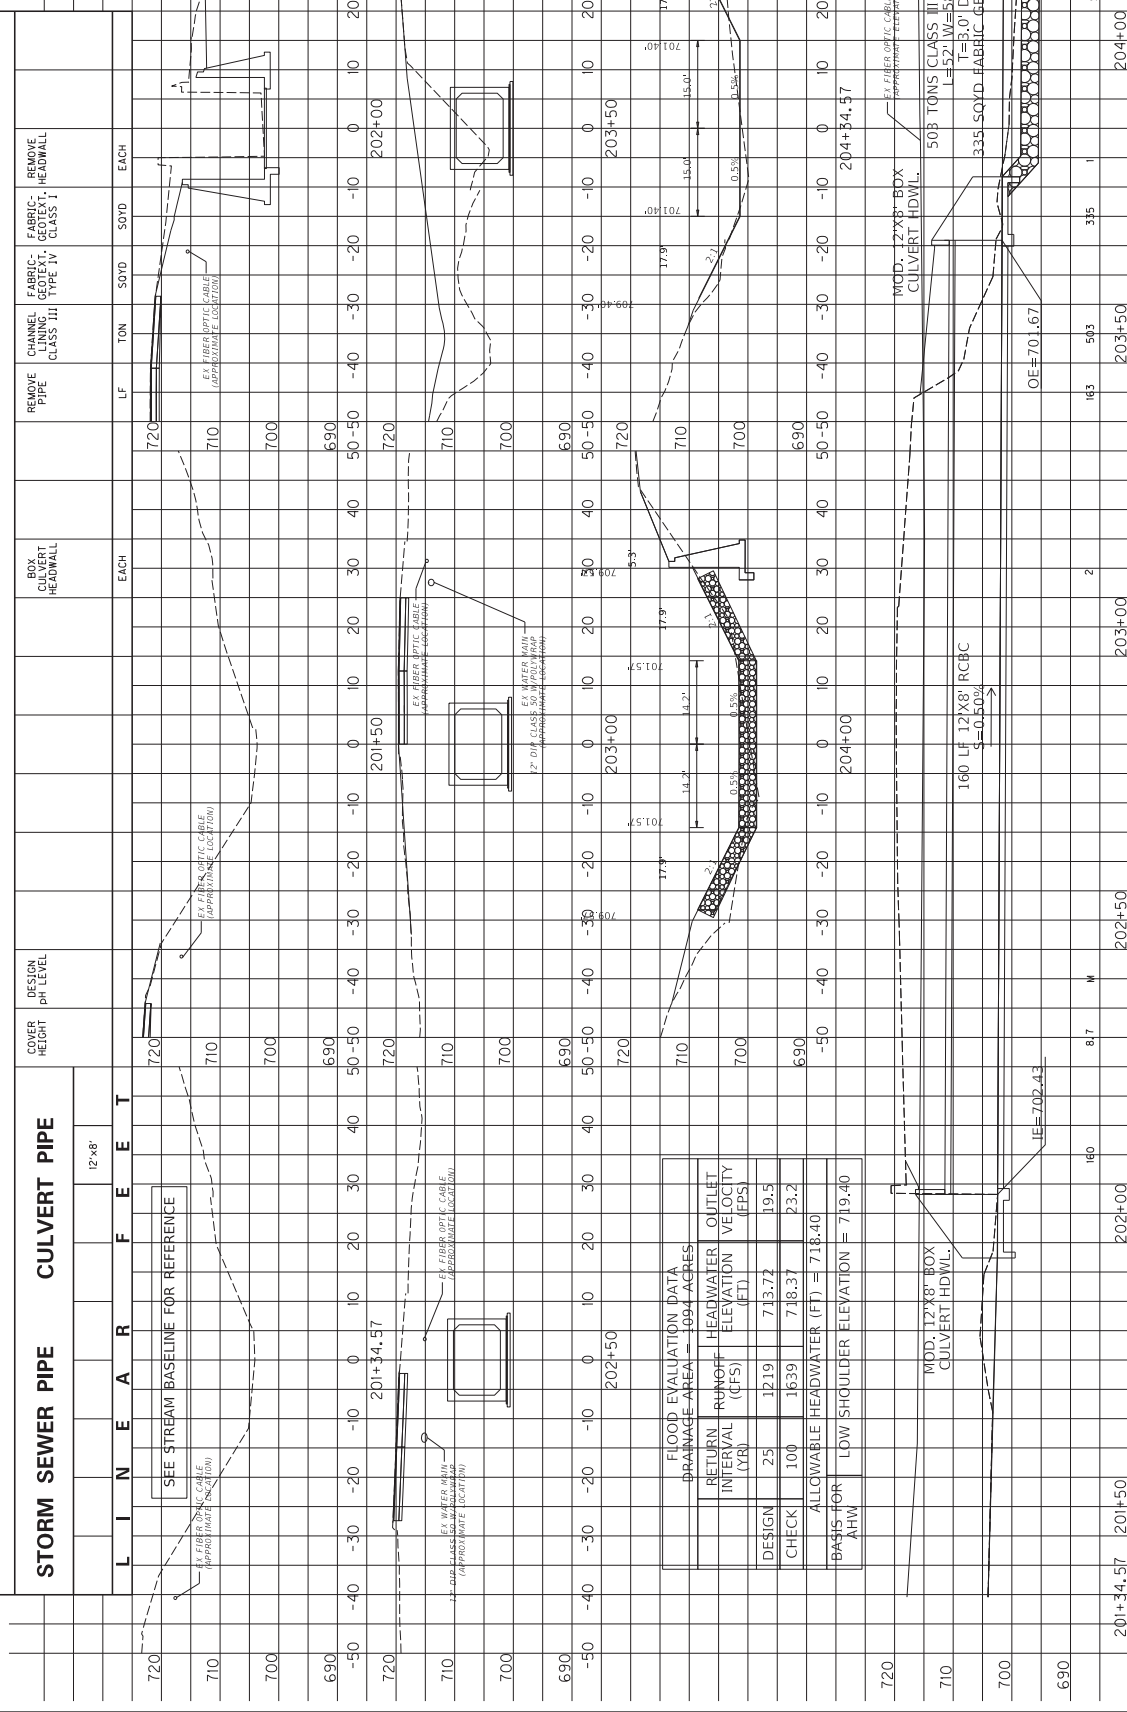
STORM SEWER PIPE CULVERT PIPE

L I N E A R F E E T

12'x8'

COVER HEIGHT

DESIGN pH LEVEL

BOX CULVERT HEADWALL

REMOVE PIPE

CHANNEL LINING CLASS III

FABRIC-GEOTEX. TYPE IV

FABRIC-GEOTEX. CLASS I

REMOVE HEADWALL

LF TON SQYD SQYD EACH

EACH

SEE STREAM BASELINE FOR REFERENCE

EX FIBER OPTIC CABLE (APPROXIMATE LOCATION)

EX WATER MAIN 12" DIP CLASS 50 W/POLYWRAP (APPROXIMATE LOCATION)

201+34.57

202+50

201+50

202+00

203+00

203+50

204+00

204+34.57

FLOOD EVALUATION DATA
DRAINAGE AREA = 1094 ACRES

| | RETURN INTERVAL (YR) | RUNOFF (CFS) | HEADWATER ELEVATION (FT) | OUTLET VELOCITY (FPS) |
|---|---|---|---|---|
| DESIGN | 25 | 1219 | 713.72 | 19.5 |
| CHECK | 100 | 1639 | 718.37 | 23.2 |
| ALLOWABLE HEADWATER (FT) = 718.40 | | | | |
| BASIS FOR AHW | LOW SHOULDER ELEVATION = 719.40 | | | |

709.40' 701.57' 701.57' 709.40'

17.9' 14.2' 14.2' 17.9' 5.3'

2:1 0.5% 0.5% 2:1

701.40' 15.0' 15.0' 701.40' 17.9'

MOD. 12'X8' BOX CULVERT HDWL.

160 LF 12'X8' RCBC S=0.50%

IE=702.43

OE=701.67

503 TONS CLASS III L=52' W=5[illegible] T=3.0' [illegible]

335 SQYD FABRIC GE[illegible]

160 8.7 M 2 163 503 335 1

720 710 700 690

-50 -40 -30 -20 -10 0 10 20 30 40 50

201+34.57 201+50 202+00 202+50 203+00 203+50 204+00